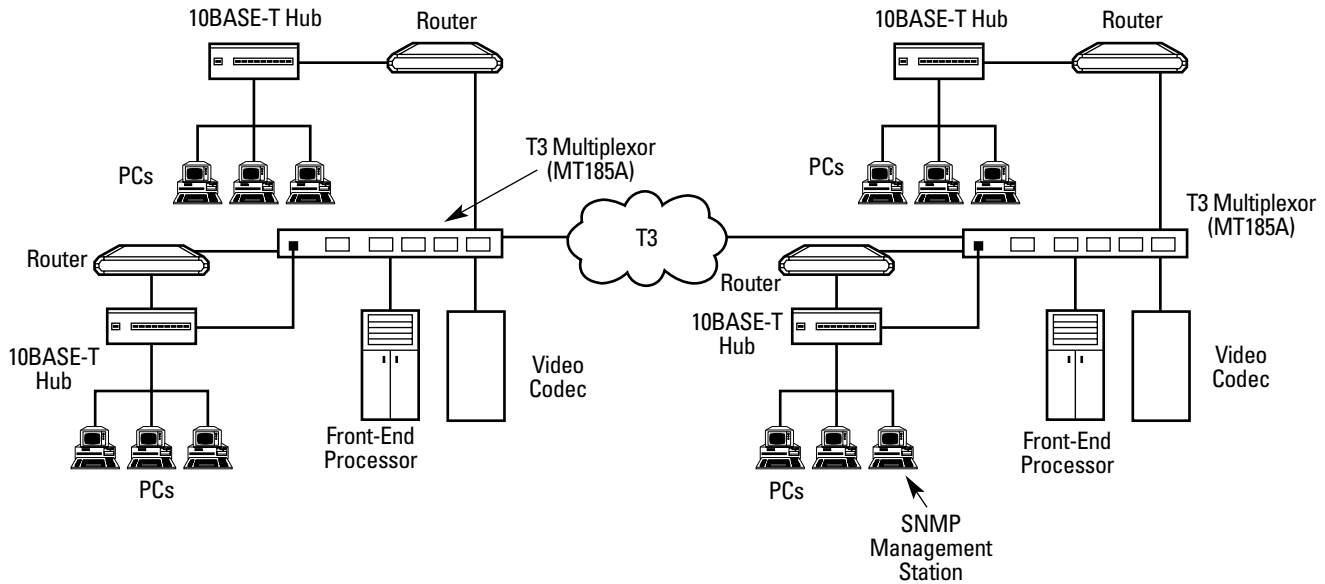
10BASE-T Hub

Router

PCs

T3 Multiplexor (MT185A)

Router

10BASE-T Hub

PCs

Front-End Processor

Video Codec

T3

10BASE-T Hub

Router

PCs

T3 Multiplexor (MT185A)

Router

10BASE-T Hub

PCs

SNMP Management Station

Front-End Processor

Video Codec